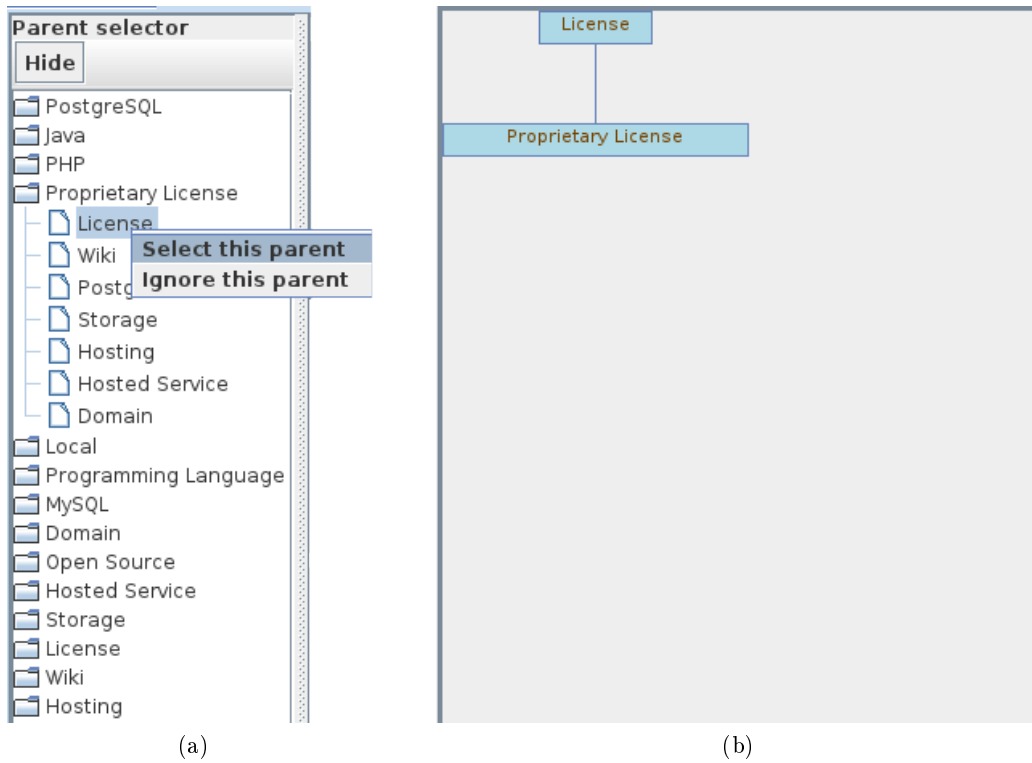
Parent selector
Hide
PostgreSQL
Java
PHP
Proprietary License
License
Wiki
Postg
Storage
Hosting
Hosted Service
Domain
Local
Programming Language
MySQL
Domain
Open Source
Hosted Service
Storage
License
Wiki
Hosting

Select this parent
Ignore this parent

(a)

License
Proprietary License

(b)